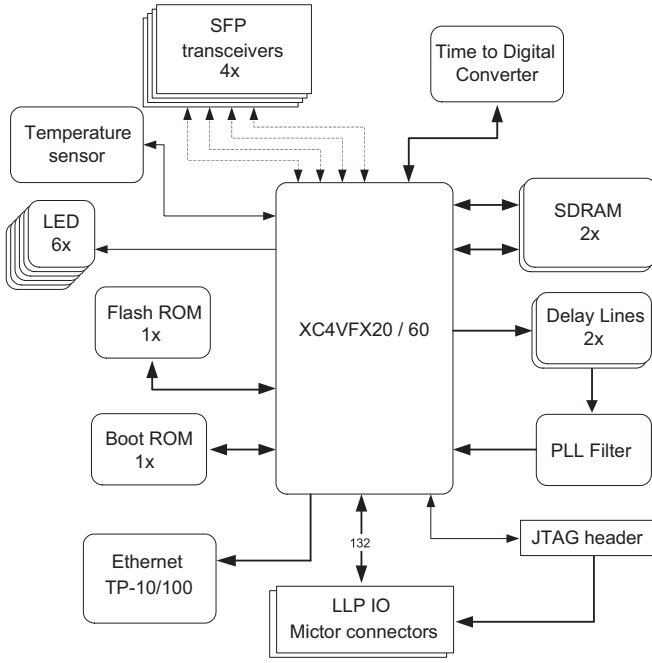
SFP transceivers 4x

Time to Digital Converter

Temperature sensor

LED 6x

SDRAM 2x

Flash ROM 1x

XC4VFX20 / 60

Delay Lines 2x

Boot ROM 1x

PLL Filter

132

JTAG header

Ethernet TP-10/100

LLP IO Mictor connectors